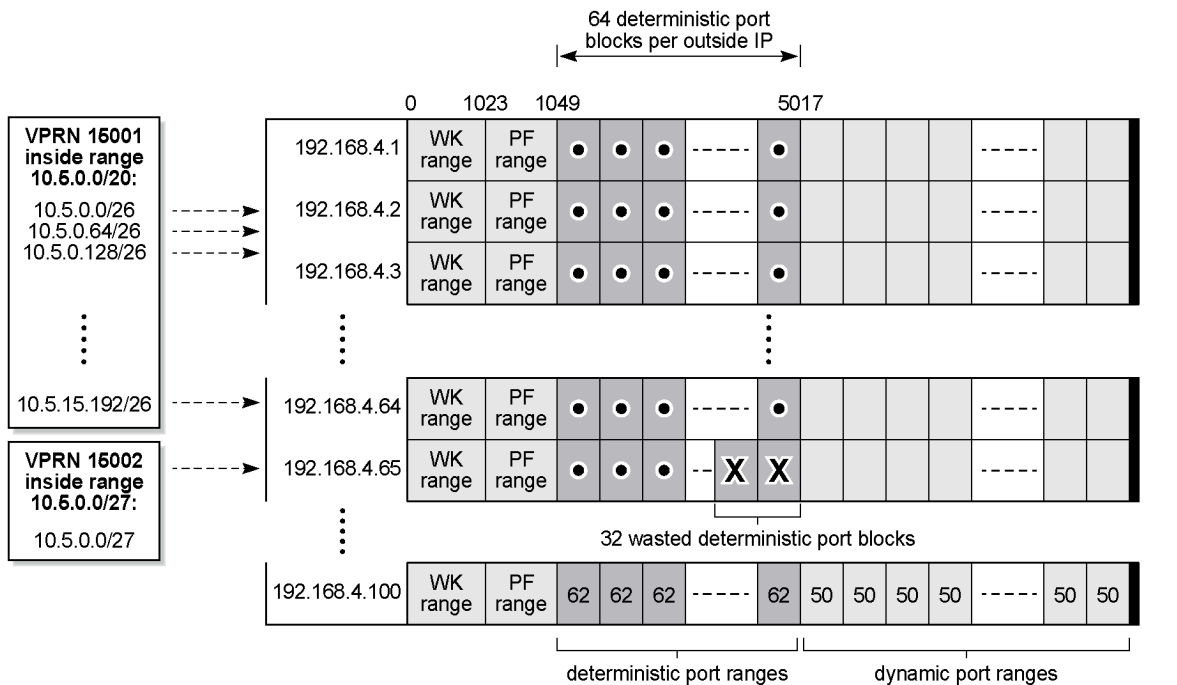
64 deterministic port blocks per outside IP

0 1023 1049 5017

VPRN 15001 inside range 10.5.0.0/20:

10.5.0.0/26
10.5.0.64/26
10.5.0.128/26

10.5.15.192/26

VPRN 15002 inside range 10.5.0.0/27:

10.5.0.0/27

| | | | | | | | | | | | | | | | | |
|---|---|---|---|---|---|---|---|---|---|---|---|---|---|---|---|---|
| 192.168.4.1 | WK range | PF range | • | • | • | ----- | • | | | | | ----- | | |
| 192.168.4.2 | WK range | PF range | • | • | • | ----- | • | | | | | ----- | | |
| 192.168.4.3 | WK range | PF range | • | • | • | ----- | • | | | | | ----- | | |
| 192.168.4.64 | WK range | PF range | • | • | • | ----- | • | | | | | ----- | | |
| 192.168.4.65 | WK range | PF range | • | • | • | -- X | X | | | | | ----- | | |
| 192.168.4.100 | WK range | PF range | 62 | 62 | 62 | ----- | 62 | 50 | 50 | 50 | 50 | ----- | 50 | 50 |

32 wasted deterministic port blocks

deterministic port ranges

dynamic port ranges